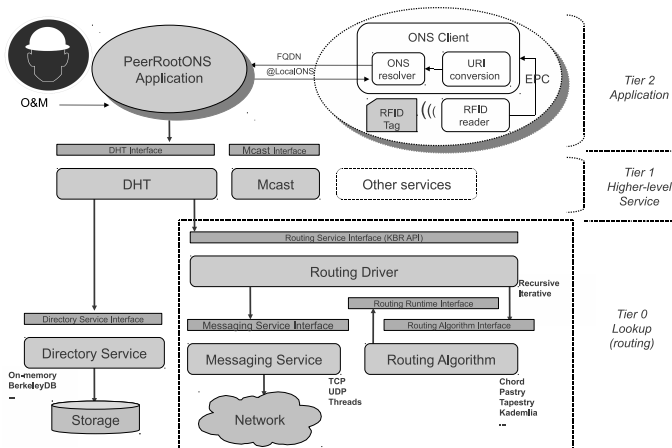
PeerRootONS Application

O&M

FQDN

@LocalONS

ONS Client

ONS resolver

URI conversion

EPC

RFID Tag

RFID reader

Tier 2 Application

DHT Interface

Mcast Interface

DHT

Mcast

Other services

Tier 1 Higher-level Service

Routing Service Interface (KBR API)

Routing Driver

Recursive Iterative

Routing Runtime Interface

Directory Service Interface

Messaging Service Interface

Routing Algorithm Interface

Tier 0 Lookup (routing)

Directory Service

On-memory BerkeleyDB
...

Messaging Service

Routing Algorithm

TCP UDP Threads

Chord Pastry Tapestry Kademlia
...

Storage

Network